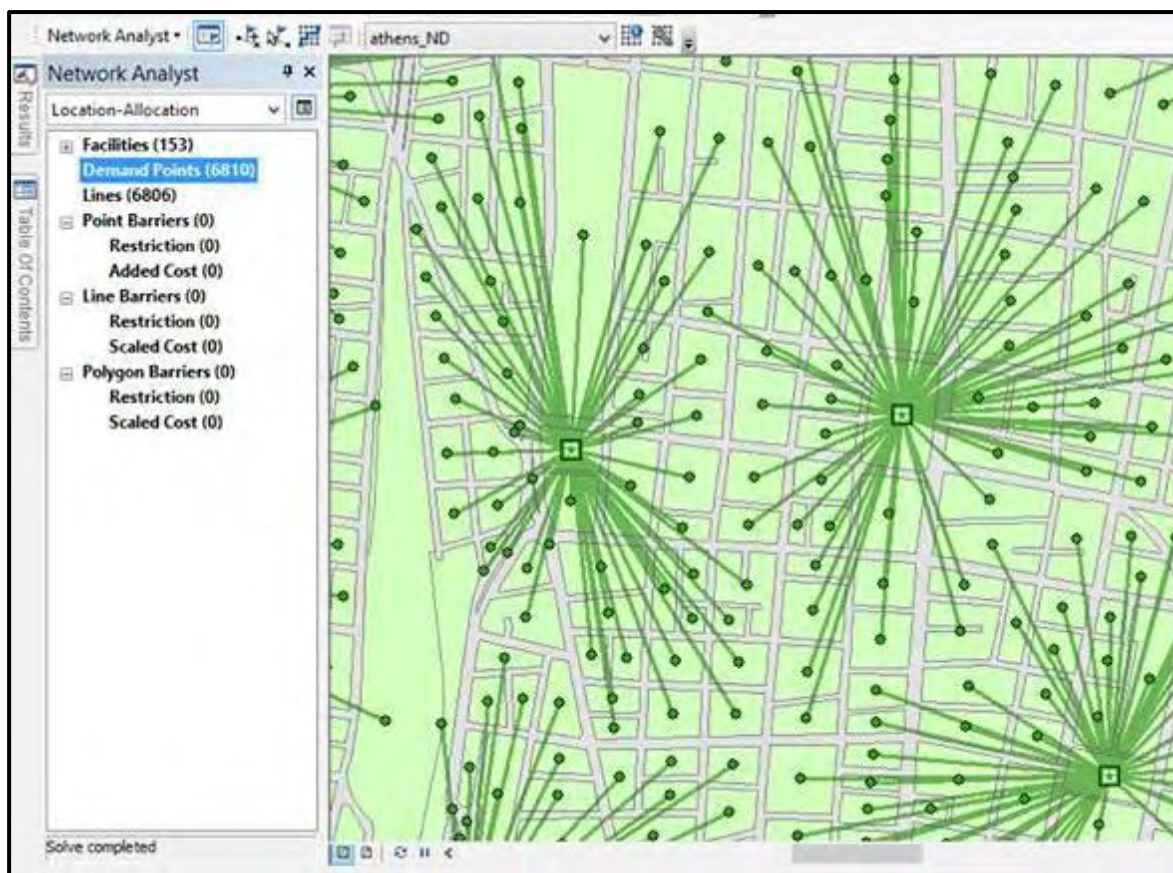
Network Analyst ▾ athens_ND

Network Analyst

Results

Table Of Contents

Location-Allocation

Facilities (153)
Demand Points (6810)
Lines (6806)
Point Barriers (0)
Restriction (0)
Added Cost (0)
Line Barriers (0)
Restriction (0)
Scaled Cost (0)
Polygon Barriers (0)
Restriction (0)
Scaled Cost (0)

Solve completed